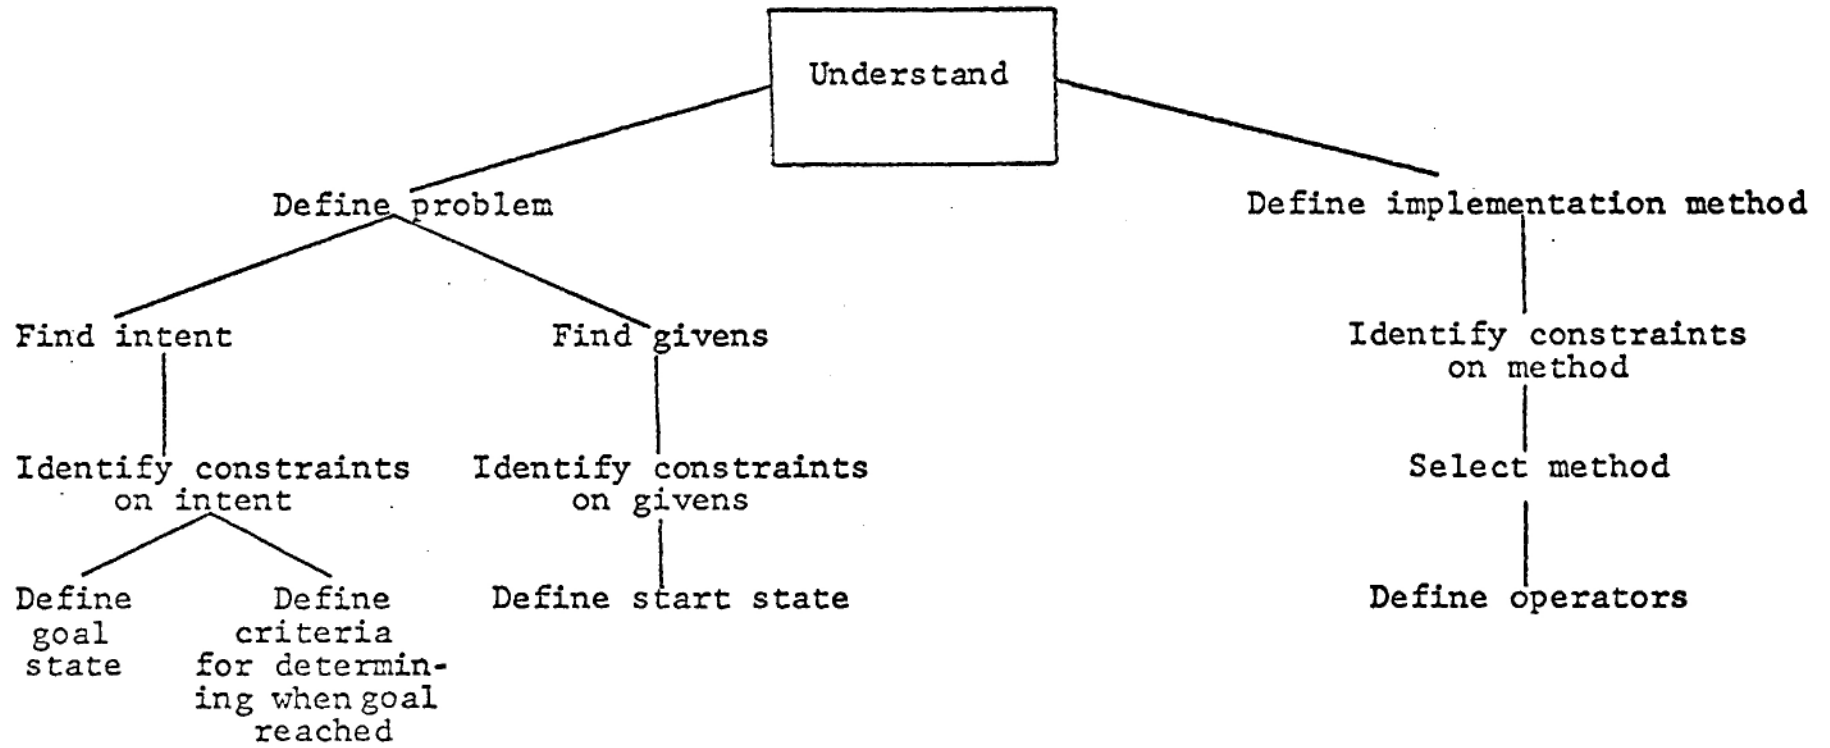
Understand

Define problem

Find intent

Identify constraints on intent

Define goal state

Define criteria for determining when goal reached

Find givens

Identify constraints on givens

Define start state

Define implementation method

Identify constraints on method

Select method

Define operators